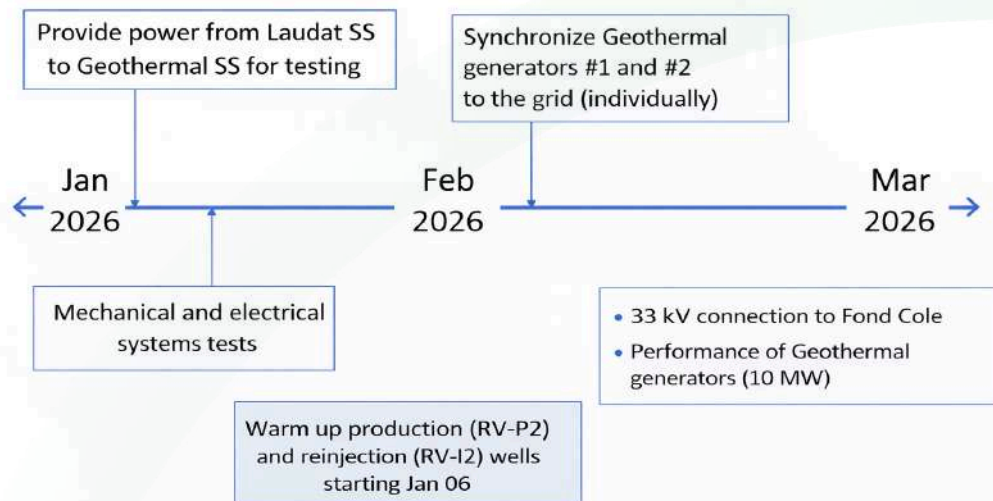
Provide power from Laudat SS to Geothermal SS for testing

Synchronize Geothermal generators #1 and #2 to the grid (individually)

Jan 2026

Feb 2026

Mar 2026

Mechanical and electrical systems tests

• 33 kV connection to Fond Cole
• Performance of Geothermal generators (10 MW)

Warm up production (RV-P2) and reinjection (RV-I2) wells starting Jan 06